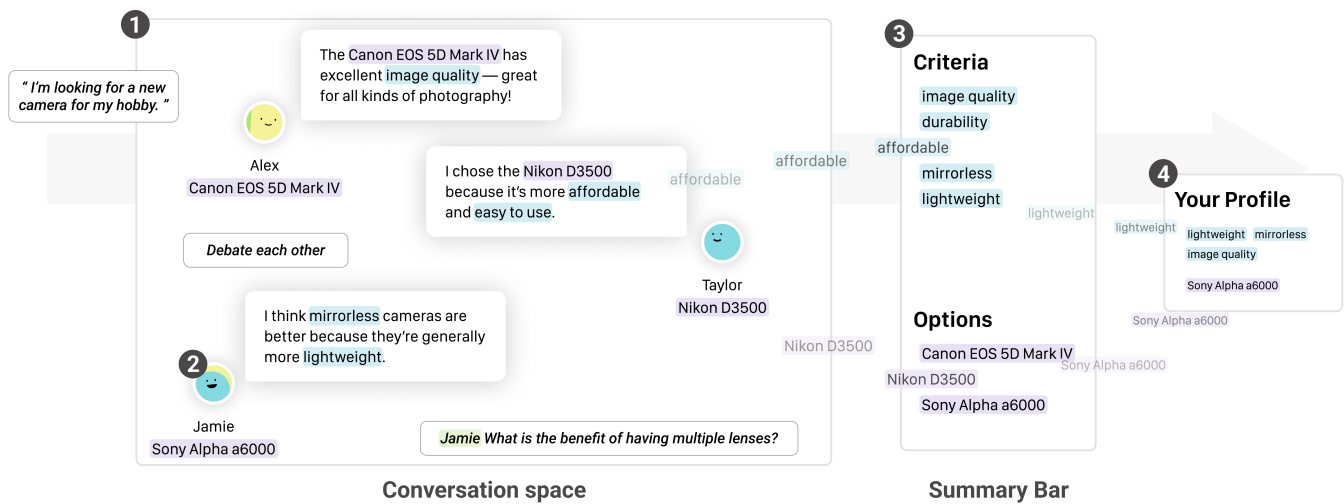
1

" I'm looking for a new camera for my hobby. "

The Canon EOS 5D Mark IV has excellent image quality — great for all kinds of photography!

Alex
Canon EOS 5D Mark IV

I chose the Nikon D3500 because it's more affordable and easy to use.

affordable

affordable

Taylor
Nikon D3500

Debate each other

I think mirrorless cameras are better because they're generally more lightweight.

2

Jamie
Sony Alpha a6000

Jamie What is the benefit of having multiple lenses?

Nikon D3500

3

Criteria
image quality
durability
affordable
mirrorless
lightweight

lightweight

Options
Canon EOS 5D Mark IV
Nikon D3500
Sony Alpha a6000

Sony Alpha a6000

lightweight

4

Your Profile
lightweight mirrorless image quality

Sony Alpha a6000

Sony Alpha a6000

Conversation space

Summary Bar